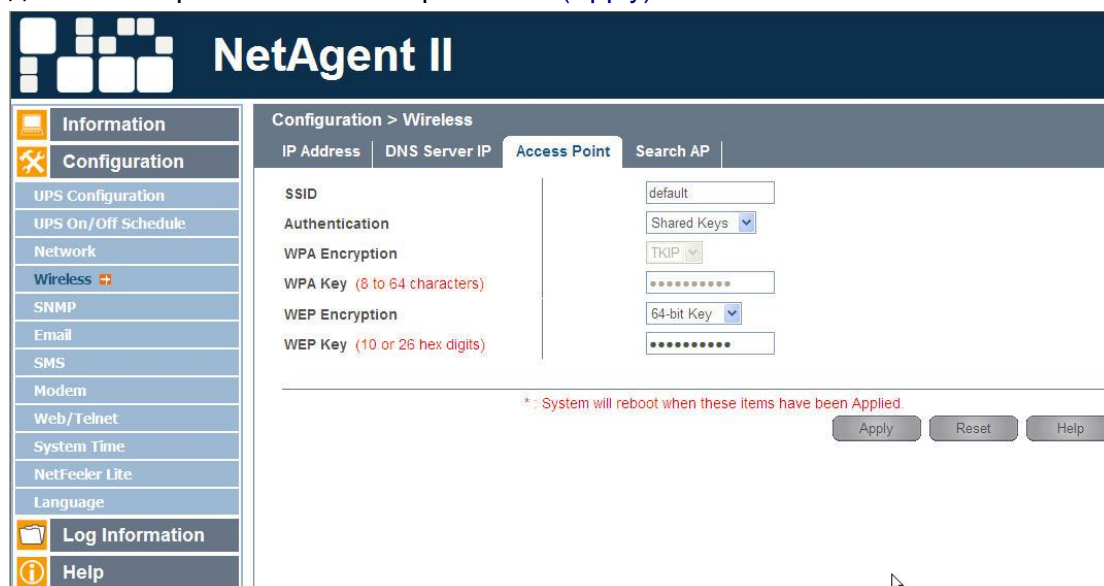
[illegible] (Apply)

NetAgent II

Information
Configuration
UPS Configuration
UPS On/Off Schedule
Network
Wireless
SNMP
Email
SMS
Modem
Web/Telnet
System Time
NetFeeler Lite
Language
Log Information
Help

Configuration > Wireless

IP Address | DNS Server IP | Access Point | Search AP

SSID | default
Authentication | Shared Keys
WPA Encryption | TKIP
WPA Key (8 to 64 characters) | ••••••••••
WEP Encryption | 64-bit Key
WEP Key (10 or 26 hex digits) | ••••••••••

* : System will reboot when these items have been Applied.

Apply Reset Help